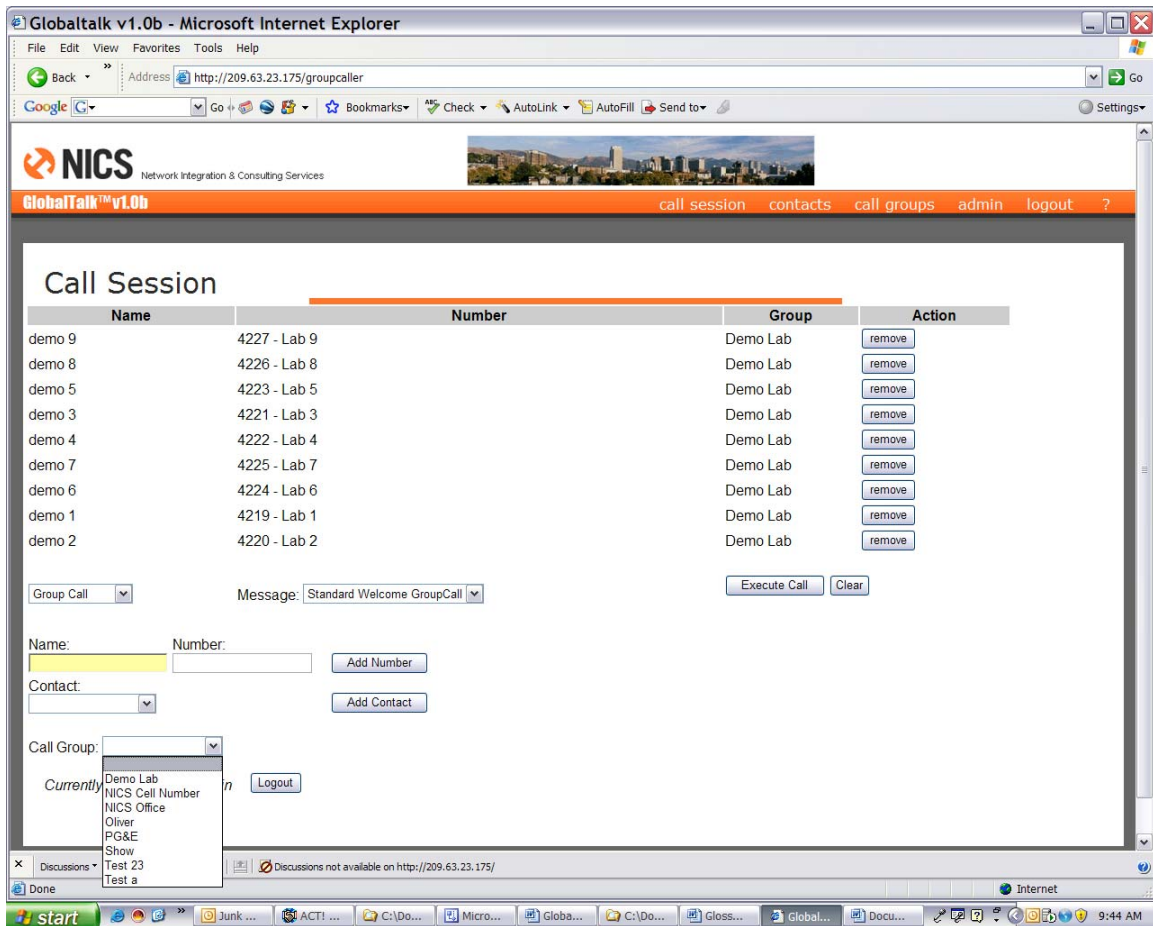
Globaltalk v1.0b - Microsoft Internet Explorer

File Edit View Favorites Tools Help

Back Address http://209.63.23.175/groupcaller Go

Google G Go Bookmarks Check AutoLink AutoFill Send to Settings

NICS Network Integration & Consulting Services

GlobalTalk™v1.0b call session contacts call groups admin logout ?

Call Session

| Name | Number | Group | Action |
|---|---|---|---|
| demo 9 | 4227 - Lab 9 | Demo Lab | remove |
| demo 8 | 4226 - Lab 8 | Demo Lab | remove |
| demo 5 | 4223 - Lab 5 | Demo Lab | remove |
| demo 3 | 4221 - Lab 3 | Demo Lab | remove |
| demo 4 | 4222 - Lab 4 | Demo Lab | remove |
| demo 7 | 4225 - Lab 7 | Demo Lab | remove |
| demo 6 | 4224 - Lab 6 | Demo Lab | remove |
| demo 1 | 4219 - Lab 1 | Demo Lab | remove |
| demo 2 | 4220 - Lab 2 | Demo Lab | remove |

Group Call Message: Standard Welcome GroupCall Execute Call Clear

Name: Number: Add Number

Contact: Add Contact

Call Group:

Currently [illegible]n Logout

Demo Lab
NICS Cell Number
NICS Office
Oliver
PG&E
Show
Test 23
Test a

Discussions Discussions not available on http://209.63.23.175/

Done Internet

start Junk ... ACT! ... C:\Do... Micro... Globa... C:\Do... Gloss... Global... Docu... 9:44 AM